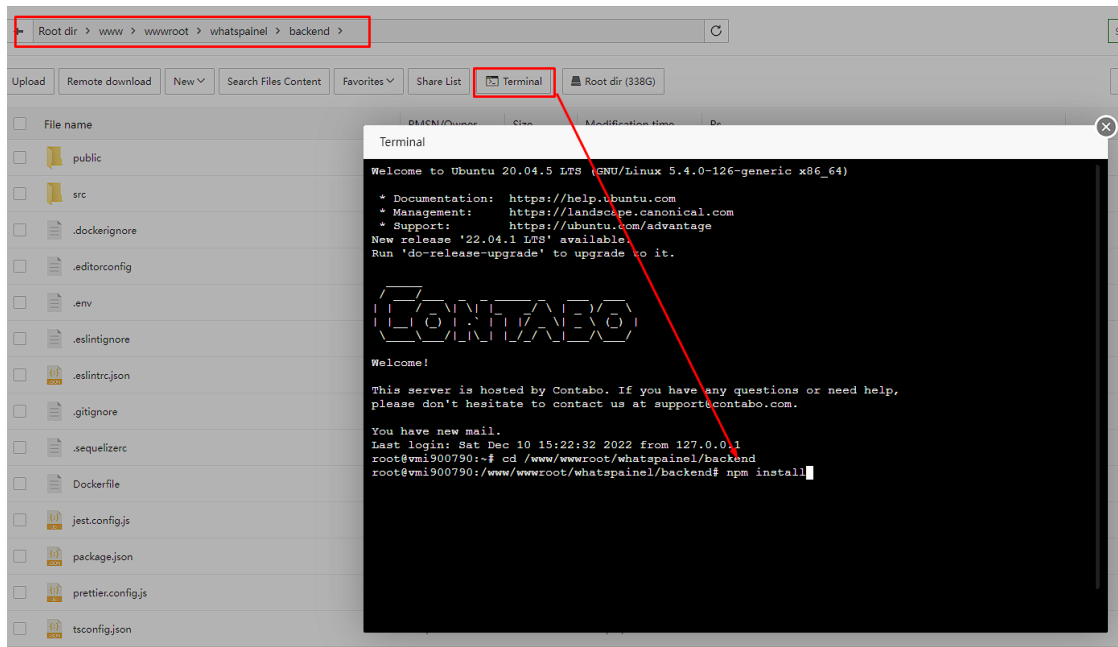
Root dir > www > wwwroot > whatspainel > backend >

Upload | Remote download | New | Search Files Content | Favorites | Share List | Terminal | Root dir (338G)

File name

public
src
.dockerignore
.editorconfig
.env
.eslintignore
.eslintrc.json
.gitignore
.sequelizerc
Dockerfile
jest.config.js
package.json
prettier.config.js
tsconfig.json

Terminal

Welcome to Ubuntu 20.04.5 LTS (GNU/Linux 5.4.0-126-generic x86_64)

* Documentation: https://help.ubuntu.com
* Management: https://landscape.canonical.com
* Support: https://ubuntu.com/advantage
New release '22.04.1 LTS' available.
Run 'do-release-upgrade' to upgrade to it.

Welcome!

This server is hosted by Contabo. If you have any questions or need help,
please don't hesitate to contact us at support@contabo.com.

You have new mail.
Last login: Sat Dec 10 15:22:32 2022 from 127.0.0.1
root@vmi900790:~# cd /www/wwwroot/whatspainel/backend
root@vmi900790:/www/wwwroot/whatspainel/backend# npm install